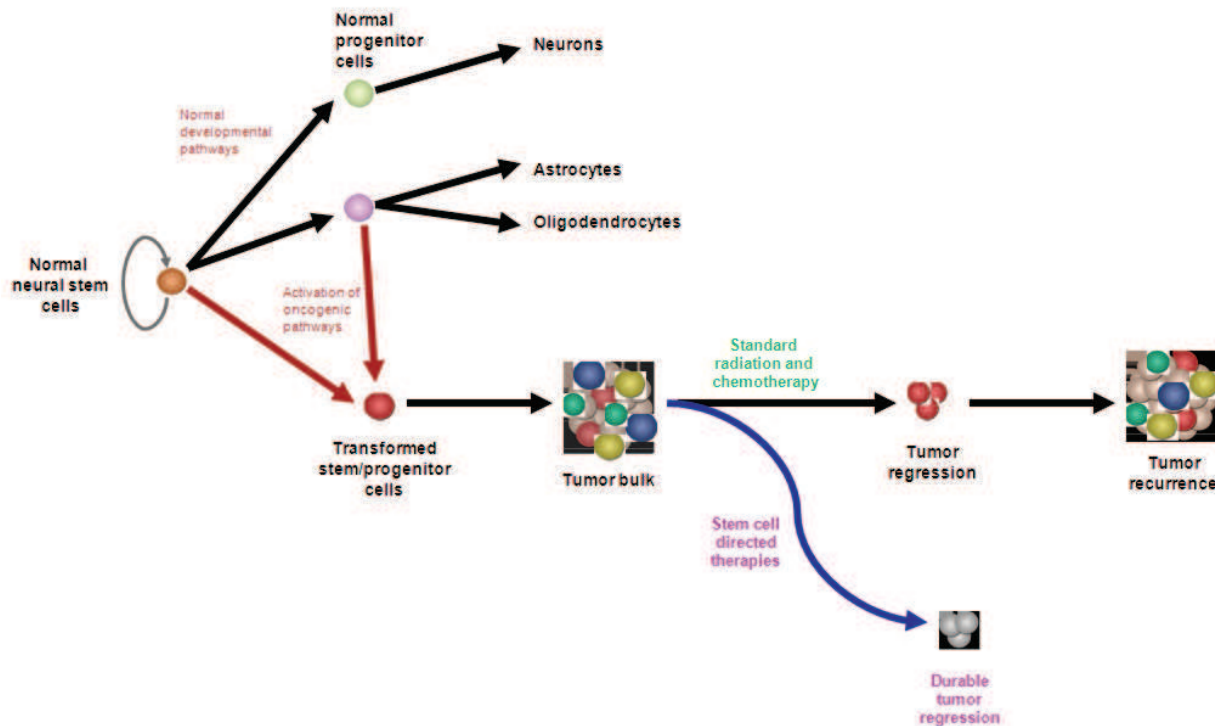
Normal progenitor cells

Neurons

Normal developmental pathways

Astrocytes

Oligodendrocytes

Normal neural stem cells

Activation of oncogenic pathways

Standard radiation and chemotherapy

Transformed stem/progenitor cells

Tumor bulk

Tumor regression

Tumor recurrence

Stem cell directed therapies

Durable tumor regression